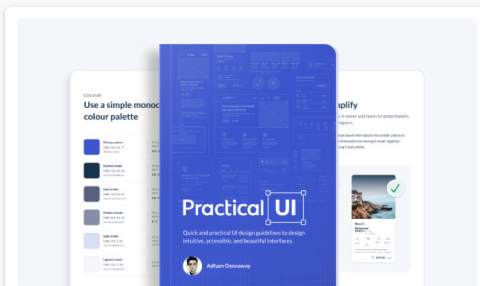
COLOUR

Use a simple monoc colour palette

Primary colour

Darkest shade

Dark shade

Medium shade

Light shade

Lightest shade

mplify

Practical UI

Quick and practical UI design guidelines to design intuitive, accessible, and beautiful interfaces.

Adham Dannaway